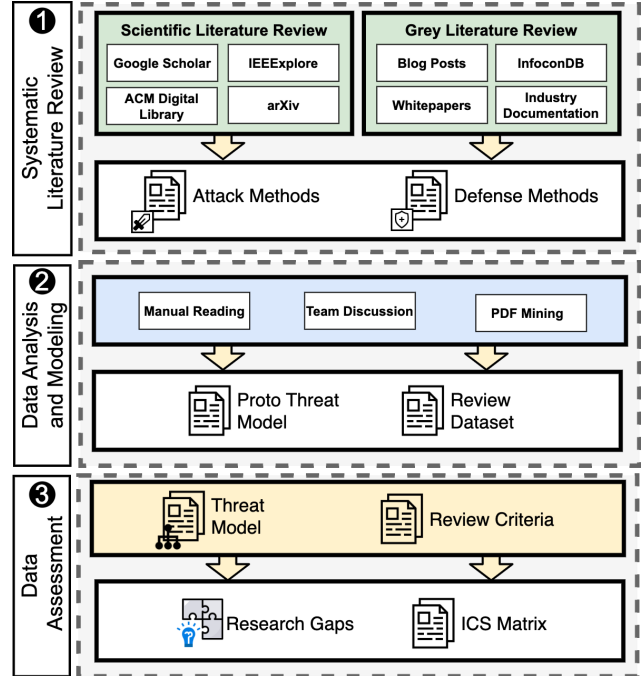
❶
Systematic Literature Review

Scientific Literature Review

Google Scholar

IEEExplore

ACM Digital Library

arXiv

Grey Literature Review

Blog Posts

InfoconDB

Whitepapers

Industry Documentation

Attack Methods

Defense Methods

❷
Data Analysis and Modeling

Manual Reading

Team Discussion

PDF Mining

Proto Threat Model

Review Dataset

❸
Data Assessment

Threat Model

Review Criteria

Research Gaps

ICS Matrix